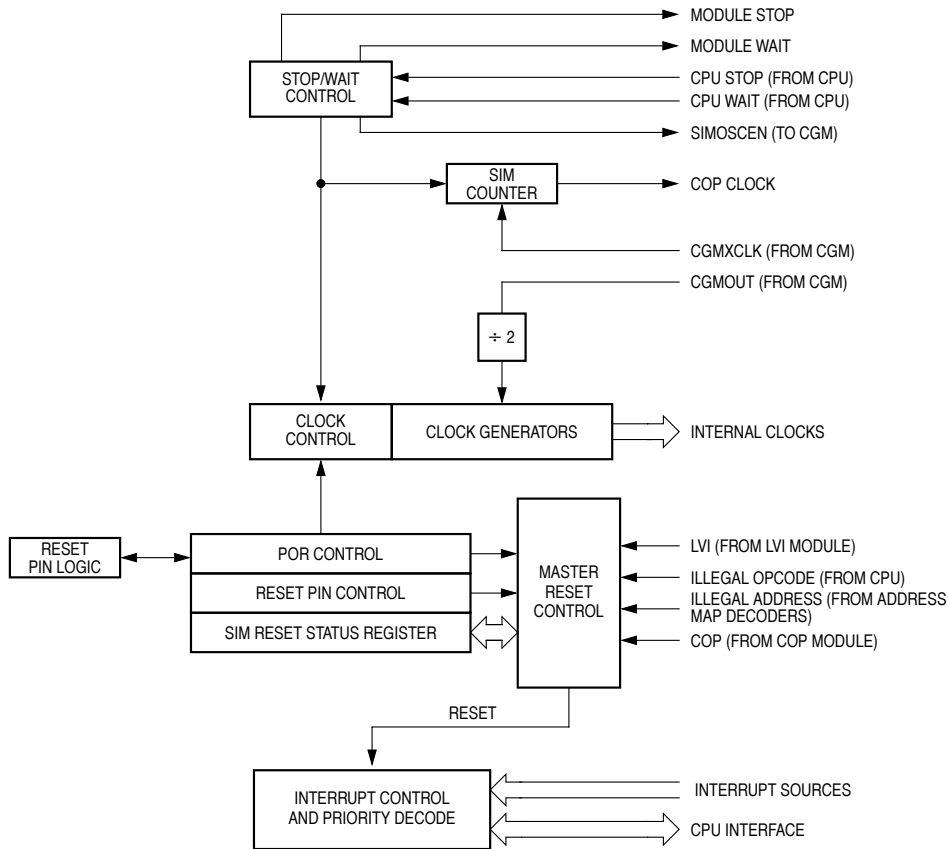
MODULE STOP
MODULE WAIT
STOP/WAIT CONTROL
CPU STOP (FROM CPU)
CPU WAIT (FROM CPU)
SIMOSCEN (TO CGM)
SIM COUNTER
COP CLOCK
CGMXCLK (FROM CGM)
CGMOUT (FROM CGM)
$\div 2$
CLOCK CONTROL
CLOCK GENERATORS
INTERNAL CLOCKS
RESET PIN LOGIC
POR CONTROL
RESET PIN CONTROL
SIM RESET STATUS REGISTER
MASTER RESET CONTROL
LVI (FROM LVI MODULE)
ILLEGAL OPCODE (FROM CPU)
ILLEGAL ADDRESS (FROM ADDRESS MAP DECODERS)
COP (FROM COP MODULE)
RESET
INTERRUPT CONTROL AND PRIORITY DECODE
INTERRUPT SOURCES
CPU INTERFACE